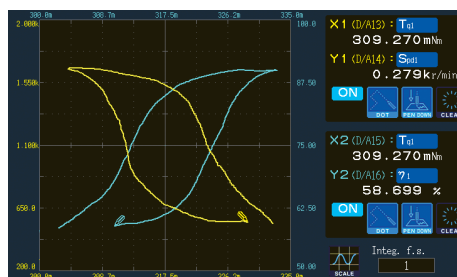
300.0m 308.7m 317.5m 326.2m 335.0m

2.000k
1.550k
1.100k
650.0
200.0

100.0
87.50
75.00
62.50
50.00

300.0m 308.7m 317.5m 326.2m 335.0m

X1 (D/A13): Tq1
309.270mNm
Y1 (D/A14): Spd1
0.279kr/min
ON
DOT
PEN DOWN
CLEA

X2 (D/A15): Tq1
309.270mNm
Y2 (D/A16): η1
58.699 %
ON
DOT
PEN DOWN
CLEA

SCALE
Integ. f.s.
1